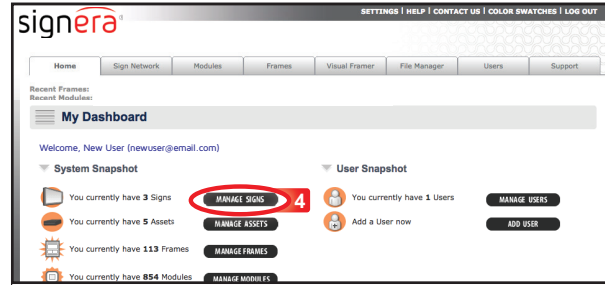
signera

SETTINGS | HELP | CONTACT US | COLOR SWATCHES | LOG OUT

Home | Sign Network | Modules | Frames | Visual Framer | File Manager | Users | Support

Recent Frames:
Recent Modules:

My Dashboard

Welcome, New User (newuser@email.com)

System Snapshot

You currently have 3 Signs MANAGE SIGNS 4

You currently have 5 Assets MANAGE ASSETS

You currently have 113 Frames MANAGE FRAMES

You currently have 854 Modules MANAGE MODULES

User Snapshot

You currently have 1 Users MANAGE USERS

Add a User now ADD USER